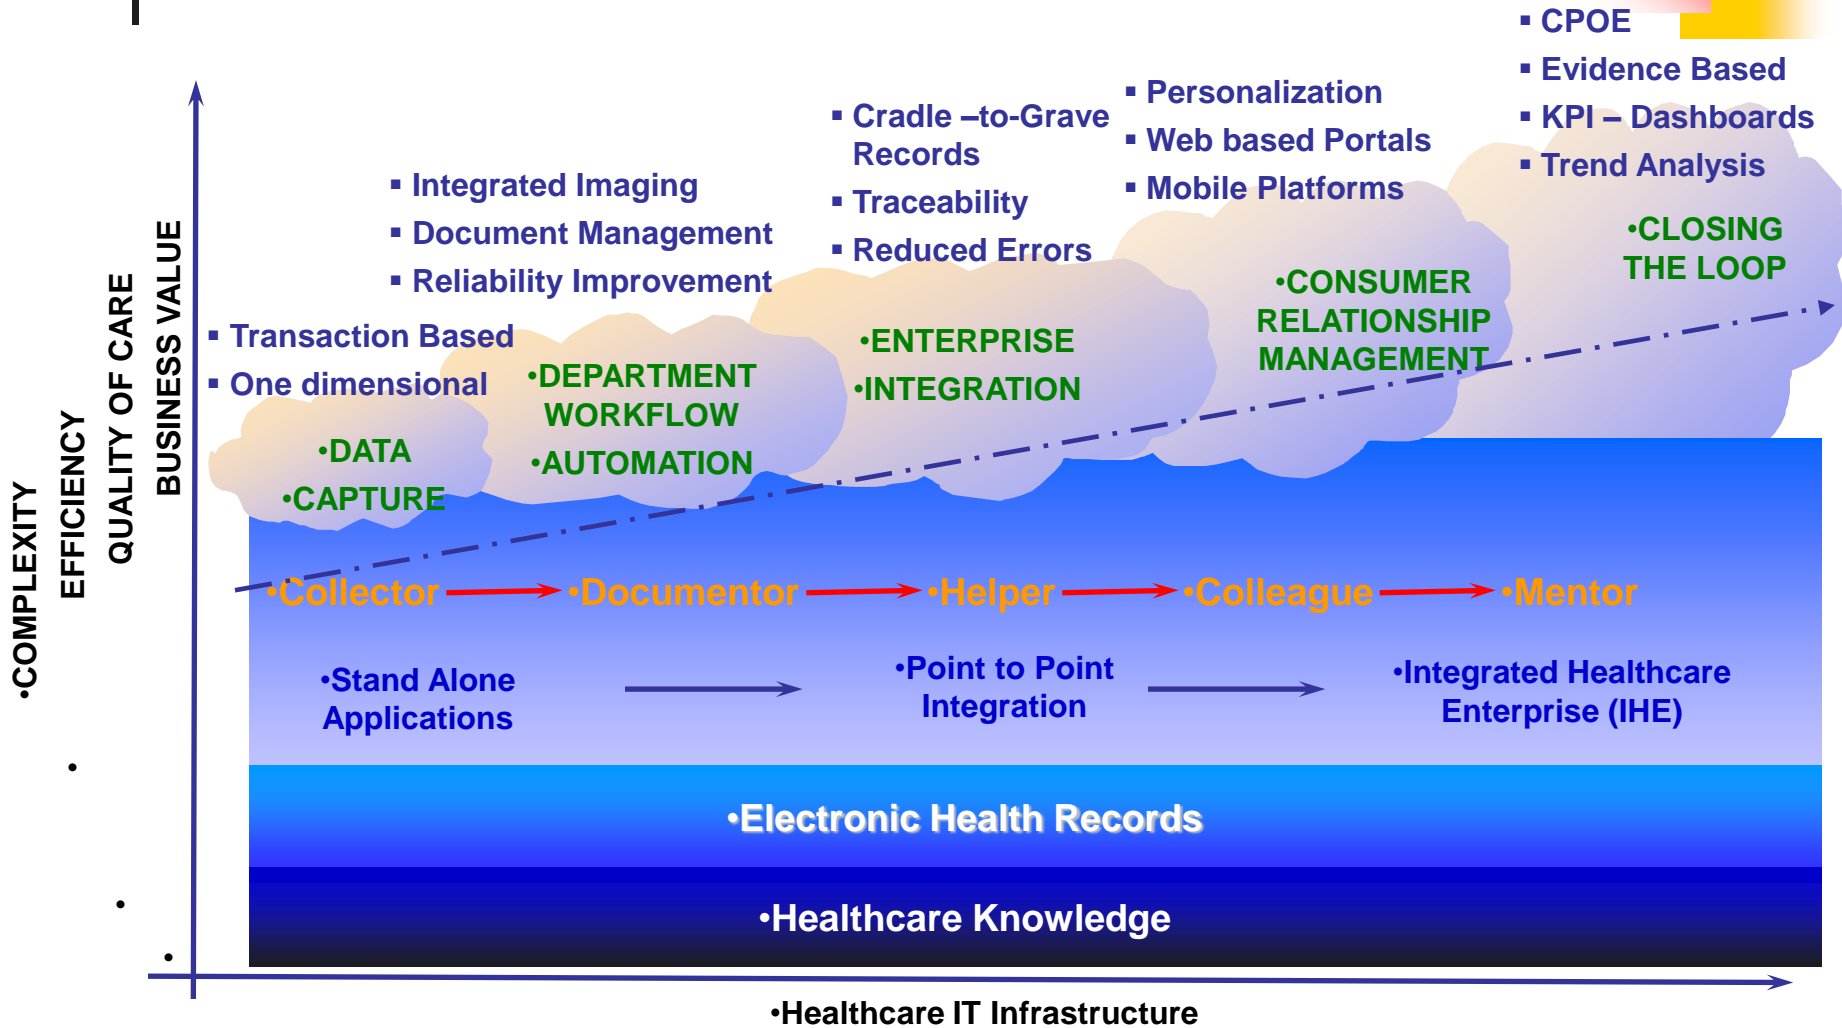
▪ CPOE
▪ Evidence Based
▪ KPI – Dashboards
▪ Trend Analysis

▪ Personalization
▪ Web based Portals
▪ Mobile Platforms

▪ Cradle –to-Grave Records
▪ Traceability
▪ Reduced Errors

▪ Integrated Imaging
▪ Document Management
▪ Reliability Improvement

▪ Transaction Based
▪ One dimensional

•COMPLEXITY
EFFICIENCY
QUALITY OF CARE
BUSINESS VALUE

•DATA
•CAPTURE

•DEPARTMENT WORKFLOW
•AUTOMATION

•ENTERPRISE
•INTEGRATION

•CONSUMER RELATIONSHIP MANAGEMENT

•CLOSING THE LOOP

•Collector → •Documentor → •Helper → •Colleague → •Mentor

•Stand Alone Applications → •Point to Point Integration → •Integrated Healthcare Enterprise (IHE)

•Electronic Health Records

•Healthcare Knowledge

•Healthcare IT Infrastructure